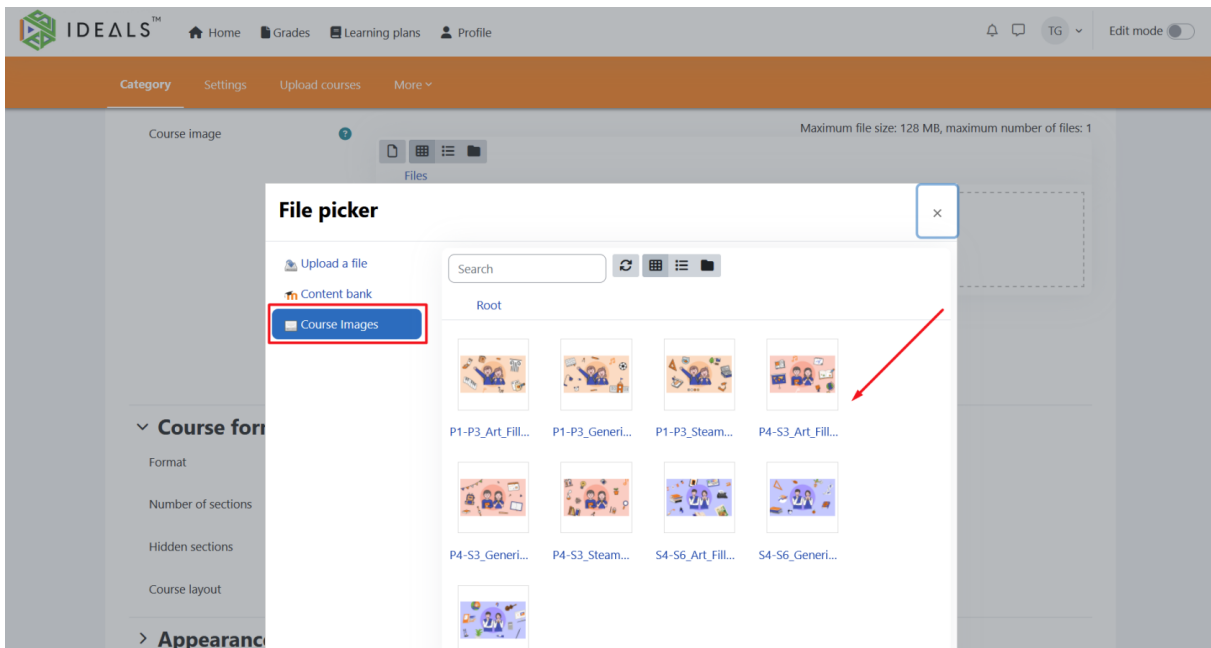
IDEALS™ Home Grades Learning plans Profile TG Edit mode

Category Settings Upload courses More

Course image

Maximum file size: 128 MB, maximum number of files: 1

Files

File picker

×

Upload a file
Content bank
Course Images

Search

Root

P1-P3_Art_Fill...
P1-P3_Generi...
P1-P3_Steam...
P4-S3_Art_Fill...
P4-S3_Generi...
P4-S3_Steam...
S4-S6_Art_Fill...
S4-S6_Generi...

Course forr

Format

Number of sections

Hidden sections

Course layout

Appearanc